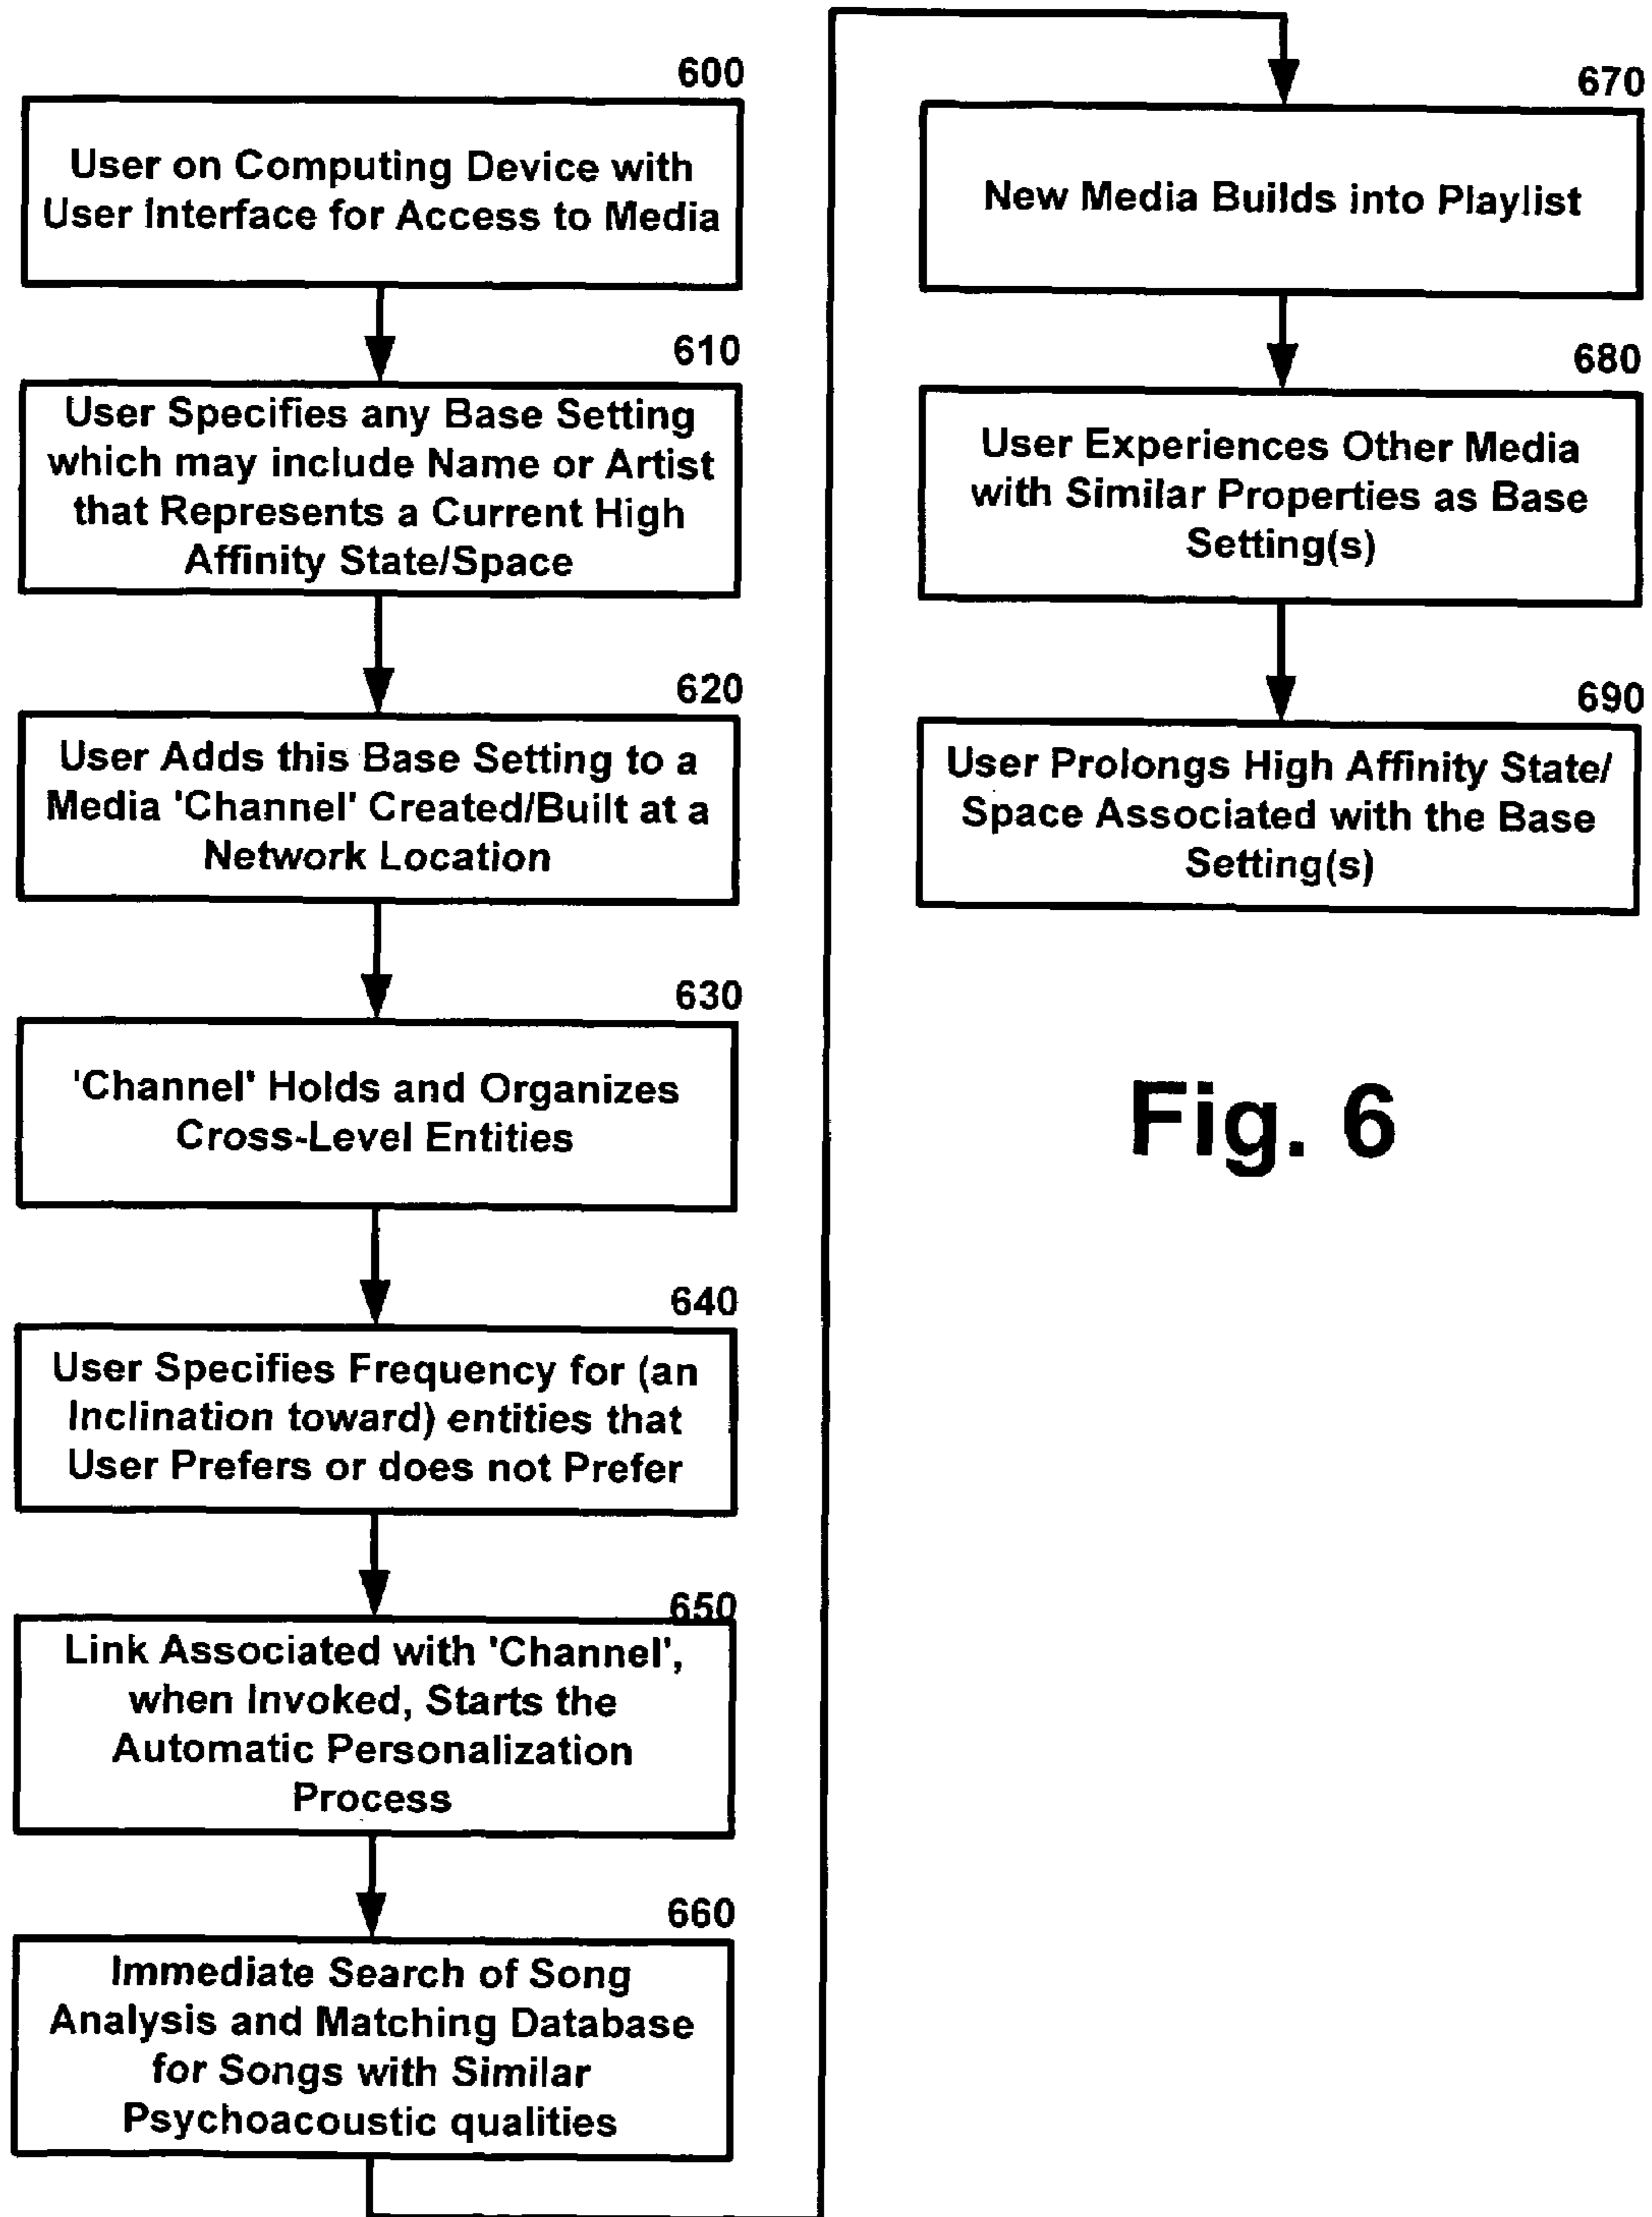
600
User on Computing Device with User Interface for Access to Media

610
User Specifies any Base Setting which may include Name or Artist that Represents a Current High Affinity State/Space

620
User Adds this Base Setting to a Media 'Channel' Created/Built at a Network Location

630
'Channel' Holds and Organizes Cross-Level Entities

640
User Specifies Frequency for (an Inclination toward) entities that User Prefers or does not Prefer

650
Link Associated with 'Channel', when Invoked, Starts the Automatic Personalization Process

660
Immediate Search of Song Analysis and Matching Database for Songs with Similar Psychoacoustic qualities

670
New Media Builds into Playlist

680
User Experiences Other Media with Similar Properties as Base Setting(s)

690
User Prolongs High Affinity State/ Space Associated with the Base Setting(s)

Fig. 6